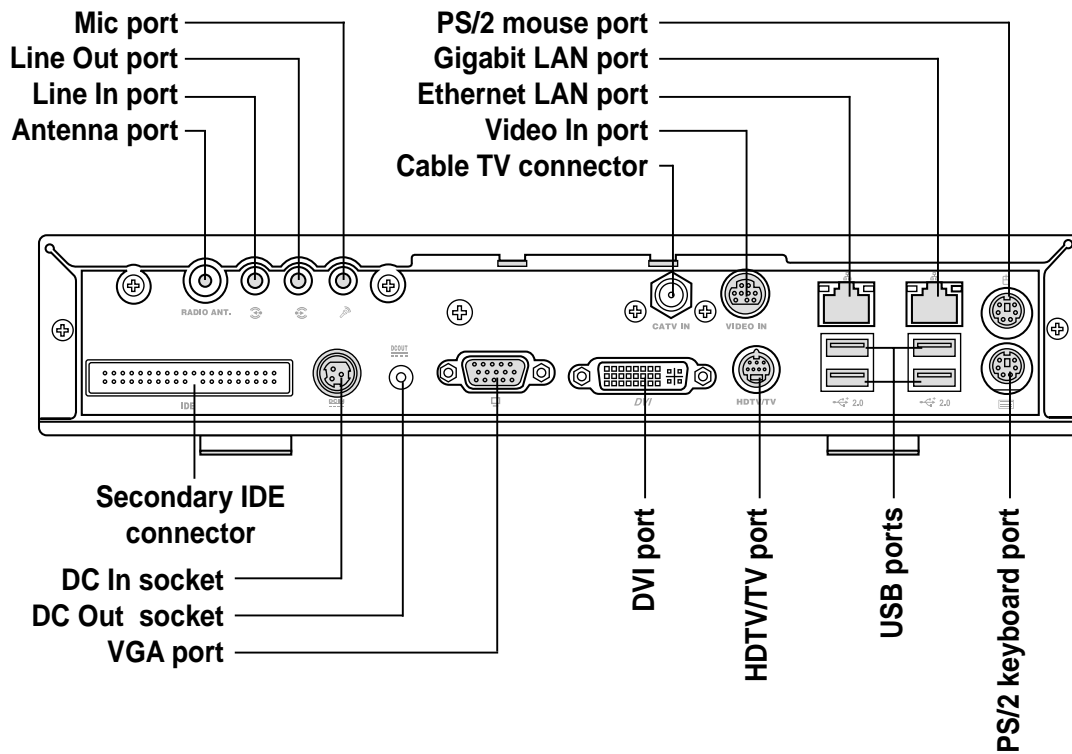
Mic port
Line Out port
Line In port
Antenna port

PS/2 mouse port
Gigabit LAN port
Ethernet LAN port
Video In port
Cable TV connector

RADIO ANT.
CATV IN
VIDEO IN
DCOUT
IDE
DVI
HDTV/TV
2.0
2.0

Secondary IDE connector
DC In socket
DC Out socket
VGA port

DVI port
HDTV/TV port
USB ports
PS/2 keyboard port